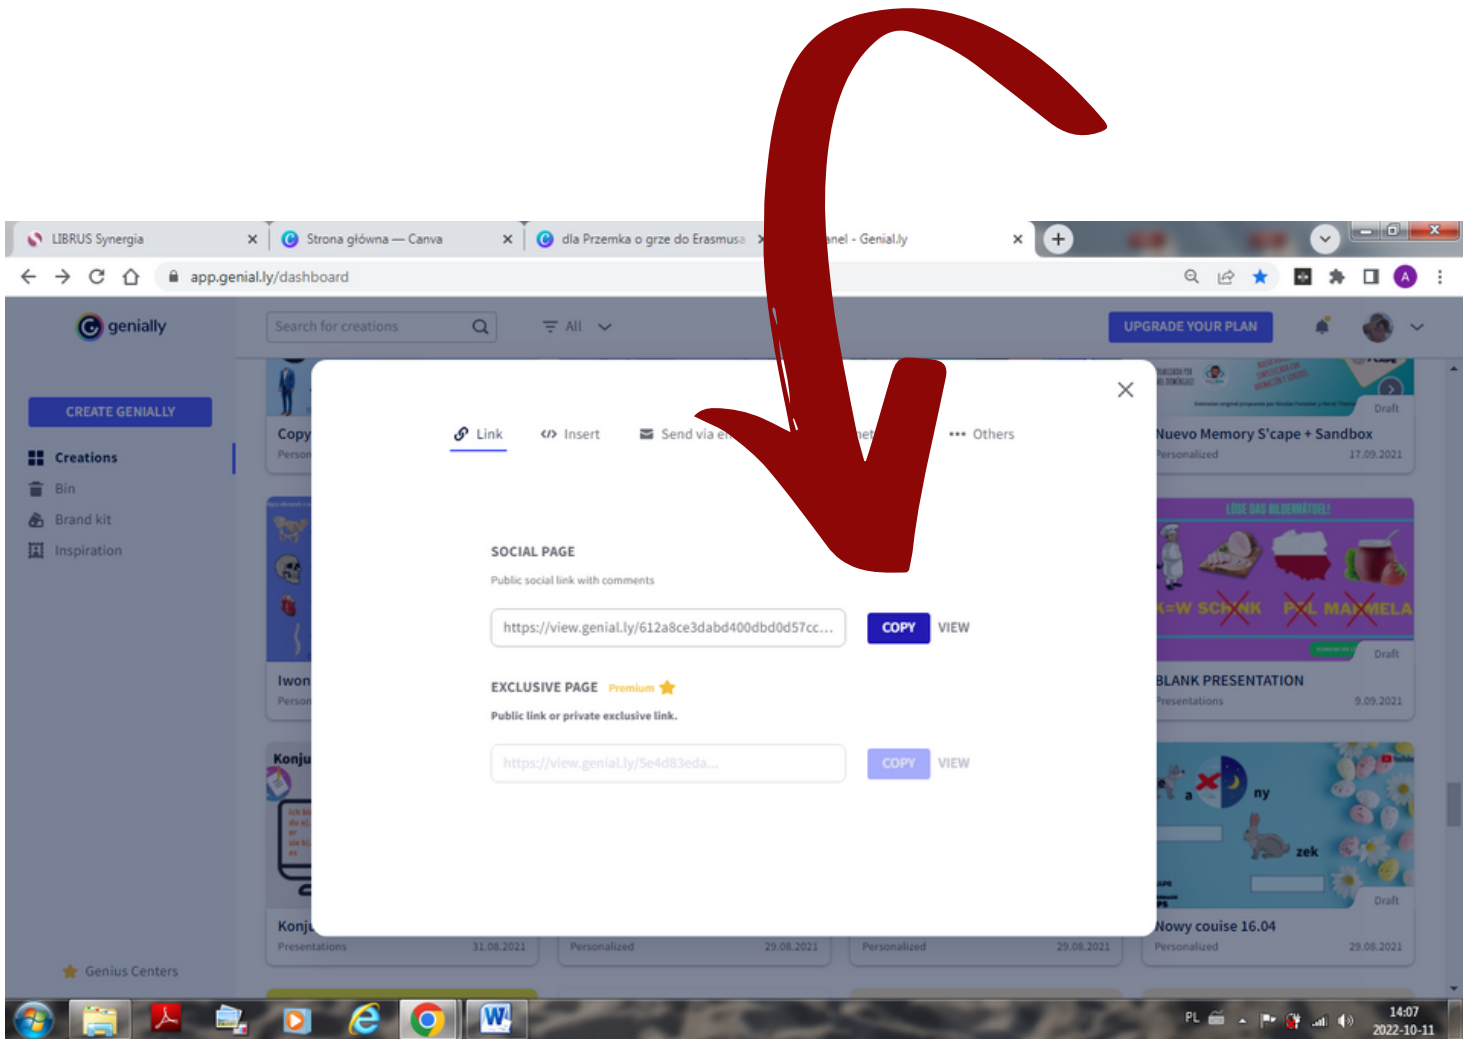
LIBRUS Synergia ×
Strona główna — Canva ×
dla Przemka o grze do Erasmusa ×
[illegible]anel - Genial.ly ×

app.genial.ly/dashboard

genially

Search for creations

All

UPGRADE YOUR PLAN

CREATE GENIALLY

Creations
Bin
Brand kit
Inspiration

Genius Centers

Copy
Person

Iwon
Person

Konju

Konju
Presentations 31.08.2021

Personalized 29.08.2021

Personalized 29.08.2021

Draft
Nuevo Memory S'cape + Sandbox
Personalized 17.09.2021

LÖSE DAS BILDERRÄTSEL!
K=W SCHNK
PXL MARMELA
Draft
BLANK PRESENTATION
Presentations 9.09.2021

a
ny
zek
Draft
Nowy couise 16.04
Personalized 29.08.2021

Link
Insert
Send via e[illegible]
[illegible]net
Others

SOCIAL PAGE
Public social link with comments
https://view.genial.ly/612a8ce3dabd400dbd0d57cc...
COPY
VIEW

EXCLUSIVE PAGE Premium
Public link or private exclusive link.
https://view.genial.ly/5e4d83eda...
COPY
VIEW

PL
14:07
2022-10-11